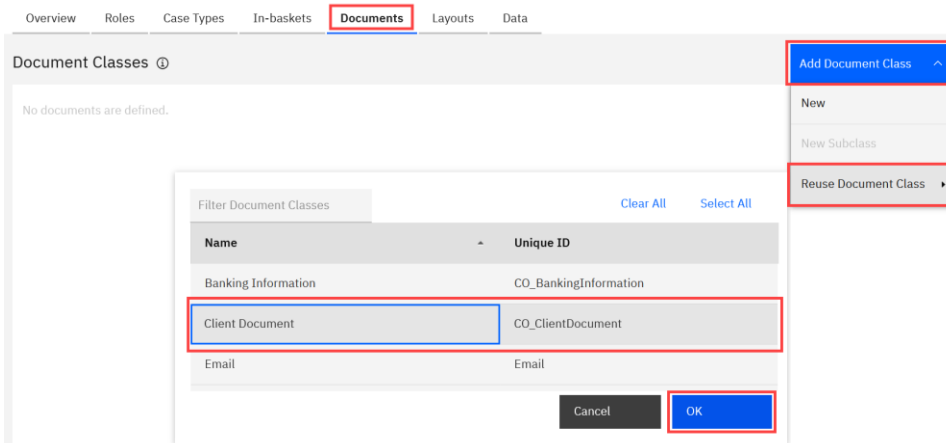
Overview Roles Case Types In-baskets Documents Layouts Data

Document Classes ⓘ

No documents are defined.

Add Document Class

New

New Subclass

Reuse Document Class

Filter Document Classes

Clear All Select All

| Name | Unique ID |
|---|---|
| Banking Information | CO_BankingInformation |
| Client Document | CO_ClientDocument |
| Email | Email |

Cancel OK